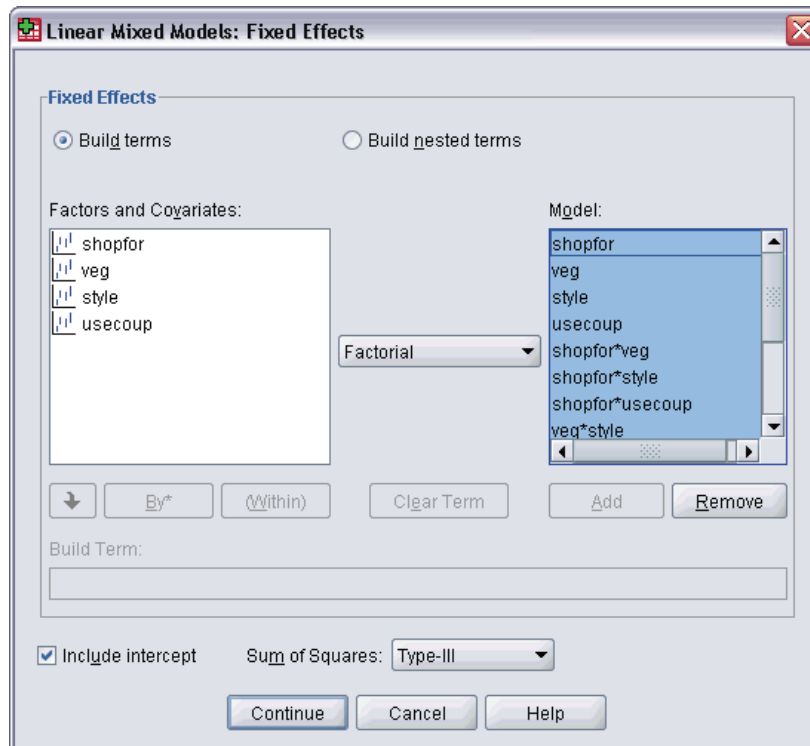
Linear Mixed Models: Fixed Effects

Fixed Effects

Build terms

Build nested terms

Factors and Covariates:

shopfor
veg
style
usecoup

Factorial

Model:

shopfor
veg
style
usecoup
shopfor*veg
shopfor*style
shopfor*usecoup
veg*style

By*

(Within)

Clear Term

Add

Remove

Build Term:

Include intercept

Sum of Squares: Type-III

Continue

Cancel

Help